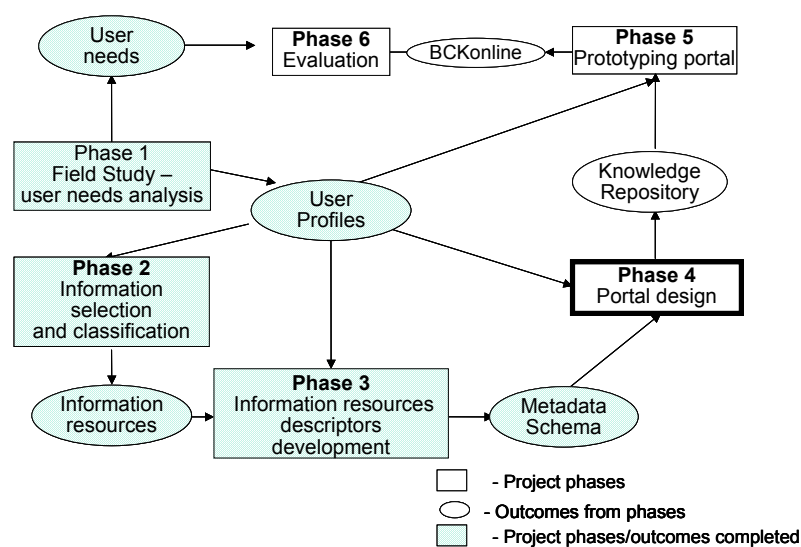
User needs

Phase 6
Evaluation

BCKonline

Phase 5
Prototyping portal

Phase 1
Field Study – user needs analysis

Knowledge Repository

User Profiles

Phase 2
Information selection and classification

Phase 4
Portal design

Information resources

Phase 3
Information resources descriptors development

Metadata Schema

- Project phases

- Outcomes from phases

- Project phases/outcomes completed